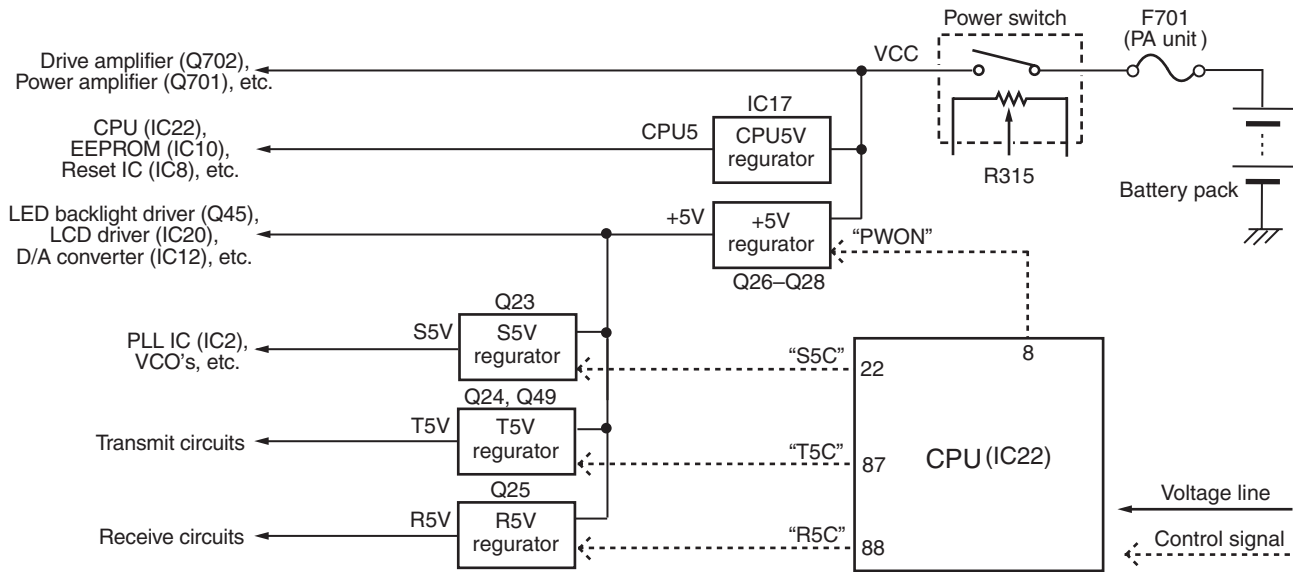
Power switch

F701
(PA unit)

Drive amplifier (Q702),
Power amplifier (Q701), etc.

VCC

IC17

CPU (IC22),
EEPROM (IC10),
Reset IC (IC8), etc.

CPU5

CPU5V
regurator

R315

Battery pack

LED backlight driver (Q45),
LCD driver (IC20),
D/A converter (IC12), etc.

+5V

+5V
regurator

"PWON"

Q26–Q28

Q23

PLL IC (IC2),
VCO's, etc.

S5V

S5V
regurator

"S5C"

8

22

Q24, Q49

Transmit circuits

T5V

T5V
regurator

"T5C"

87

CPU (IC22)

Q25

Voltage line

Receive circuits

R5V

R5V
regurator

"R5C"

88

Control signal